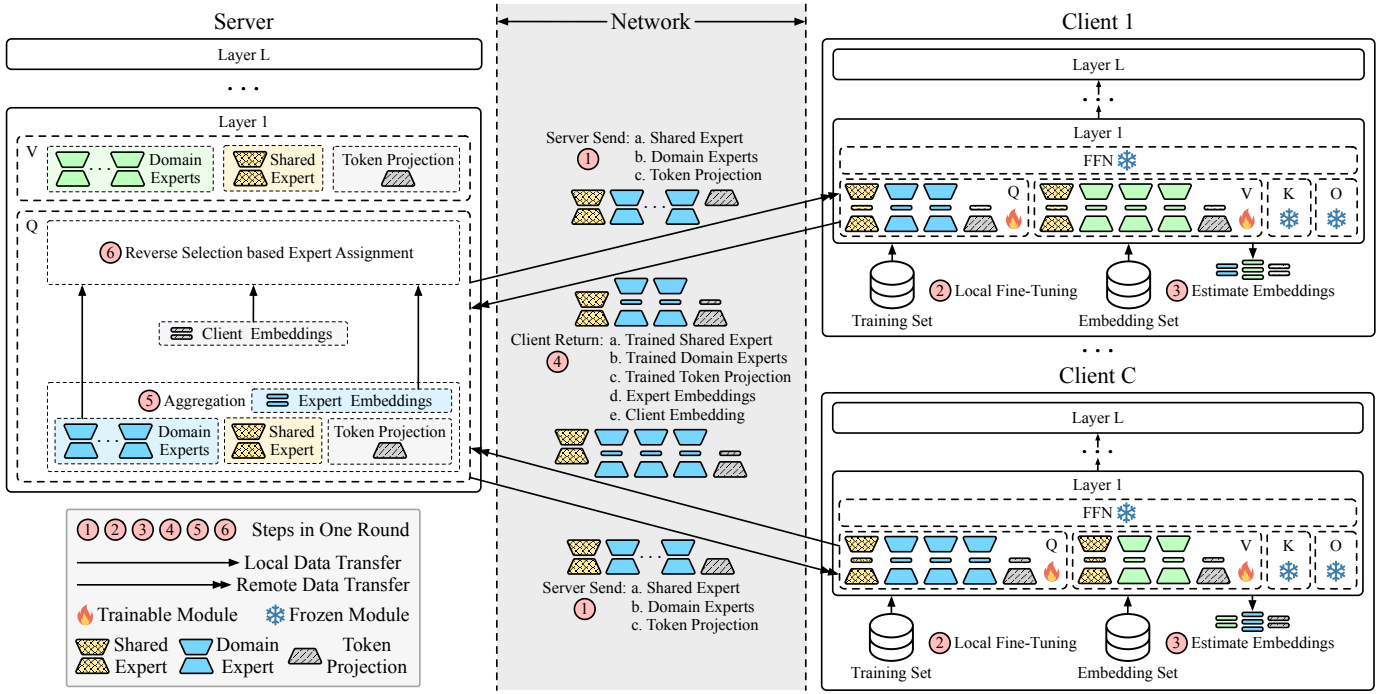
Server

Layer L

. . .

Layer 1

V

Domain Experts

Shared Expert

Token Projection

Q

6 Reverse Selection based Expert Assignment

Client Embeddings

5 Aggregation

Expert Embeddings

Domain Experts

Shared Expert

Token Projection

1 2 3 4 5 6 Steps in One Round

Local Data Transfer

Remote Data Transfer

Trainable Module

Frozen Module

Shared Expert

Domain Expert

Token Projection

Network

Server Send: a. Shared Expert
1 b. Domain Experts
c. Token Projection

Client Return: a. Trained Shared Expert
4 b. Trained Domain Experts
c. Trained Token Projection
d. Expert Embeddings
e. Client Embedding

Server Send: a. Shared Expert
1 b. Domain Experts
c. Token Projection

Client 1

Layer L

Layer 1

FFN

Q

V

K

O

Training Set

2 Local Fine-Tuning

Embedding Set

3 Estimate Embeddings

. . .

Client C

Layer L

Layer 1

FFN

Q

V

K

O

Training Set

2 Local Fine-Tuning

Embedding Set

3 Estimate Embeddings